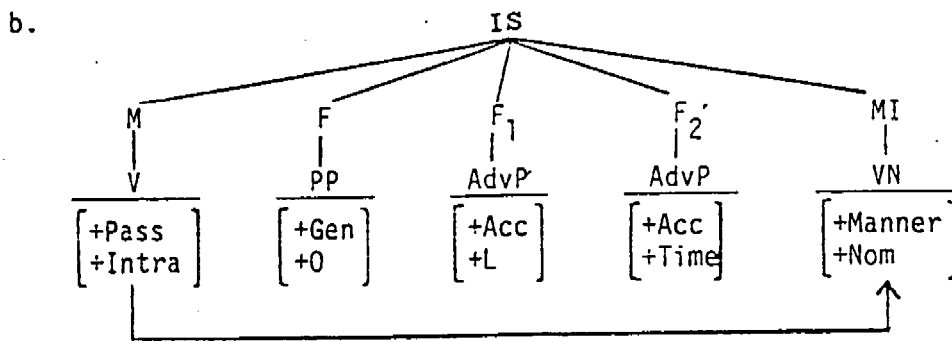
b.

IS

M

V

$\begin{bmatrix} +\text{Pass} \\ +\text{Intra} \end{bmatrix}$

F

PP

$\begin{bmatrix} +\text{Gen} \\ +\text{O} \end{bmatrix}$

$F_1$

AdvP

$\begin{bmatrix} +\text{Acc} \\ +\text{L} \end{bmatrix}$

$F_2'$

AdvP

$\begin{bmatrix} +\text{Acc} \\ +\text{Time} \end{bmatrix}$

MI

VN

$\begin{bmatrix} +\text{Manner} \\ +\text{Nom} \end{bmatrix}$